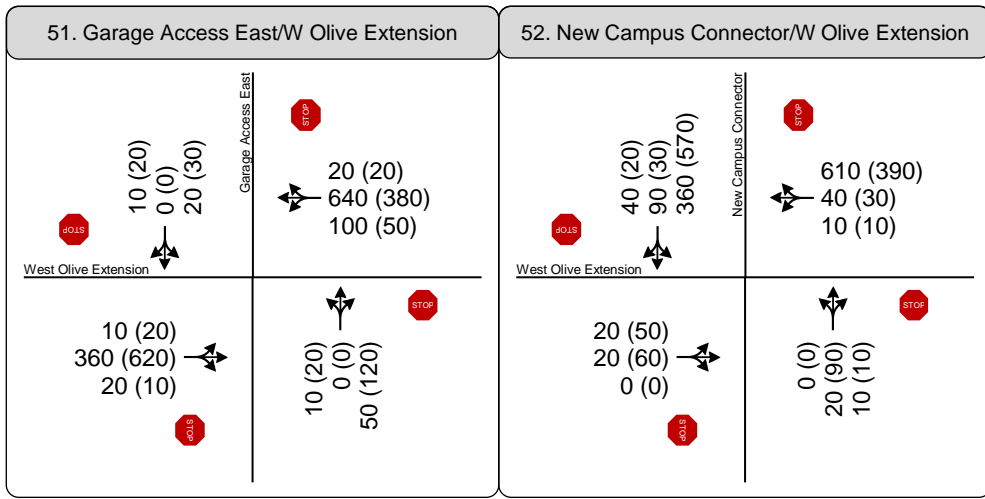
51. Garage Access East/W Olive Extension

Garage Access East

STOP

10 (20)
0 (0)
20 (30)

20 (20)
640 (380)
100 (50)

STOP

West Olive Extension

STOP

10 (20)
360 (620)
20 (10)

10 (20)
0 (0)
50 (120)

STOP

52. New Campus Connector/W Olive Extension

New Campus Connector

STOP

40 (20)
90 (30)
360 (570)

610 (390)
40 (30)
10 (10)

STOP

West Olive Extension

STOP

20 (50)
20 (60)
0 (0)

0 (0)
20 (90)
10 (10)

STOP